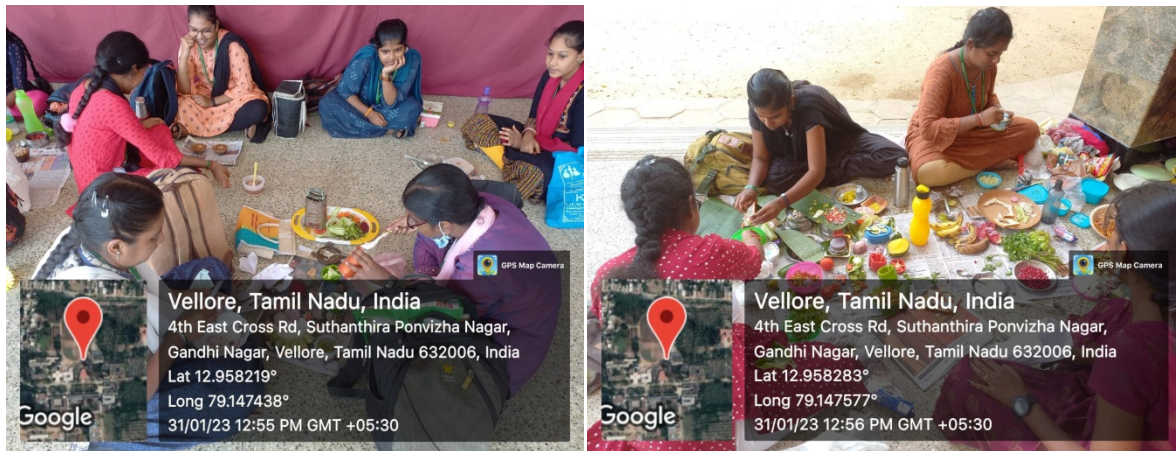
GPS Map Camera

Vellore, Tamil Nadu, India
4th East Cross Rd, Suthanthira Ponvizha Nagar, Gandhi Nagar, Vellore, Tamil Nadu 632006, India
Lat 12.958219°
Long 79.147438°
31/01/23 12:55 PM GMT +05:30

Google

GPS Map Camera

Vellore, Tamil Nadu, India
4th East Cross Rd, Suthanthira Ponvizha Nagar, Gandhi Nagar, Vellore, Tamil Nadu 632006, India
Lat 12.958283°
Long 79.147577°
31/01/23 12:56 PM GMT +05:30

Google